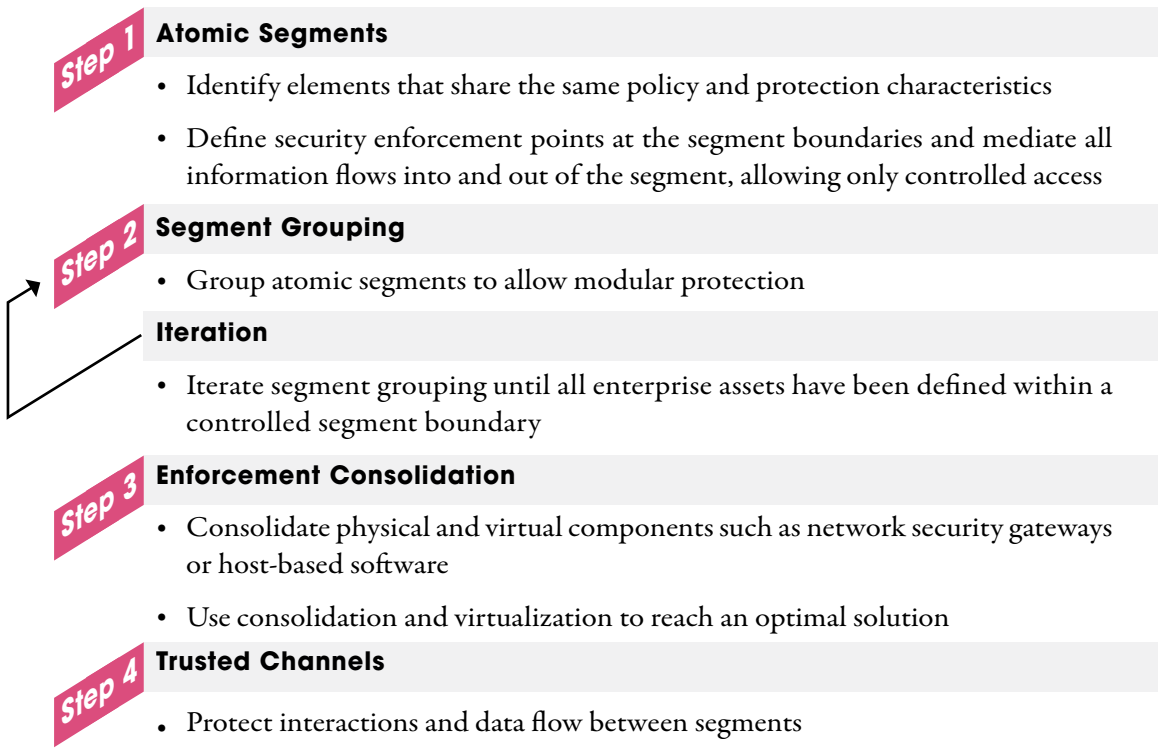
Step 1 Atomic Segments

• Identify elements that share the same policy and protection characteristics

• Define security enforcement points at the segment boundaries and mediate all information flows into and out of the segment, allowing only controlled access

Step 2 Segment Grouping

• Group atomic segments to allow modular protection

Iteration

• Iterate segment grouping until all enterprise assets have been defined within a controlled segment boundary

Step 3 Enforcement Consolidation

• Consolidate physical and virtual components such as network security gateways or host-based software

• Use consolidation and virtualization to reach an optimal solution

Step 4 Trusted Channels

• Protect interactions and data flow between segments